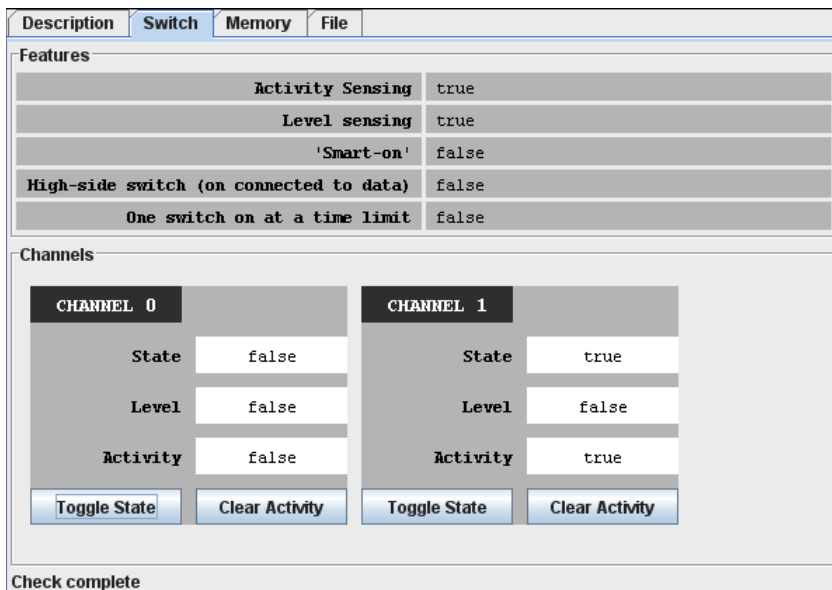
Description | Switch | Memory | File

Features

| | |
|---|---|
| Activity Sensing | true |
| Level sensing | true |
| 'Smart-on' | false |
| High-side switch (on connected to data) | false |
| One switch on at a time limit | false |

Channels

CHANNEL 0

| | |
|---|---|
| State | false |
| Level | false |
| Activity | false |

Toggle State
Clear Activity

CHANNEL 1

| | |
|---|---|
| State | true |
| Level | false |
| Activity | true |

Toggle State
Clear Activity

Check complete